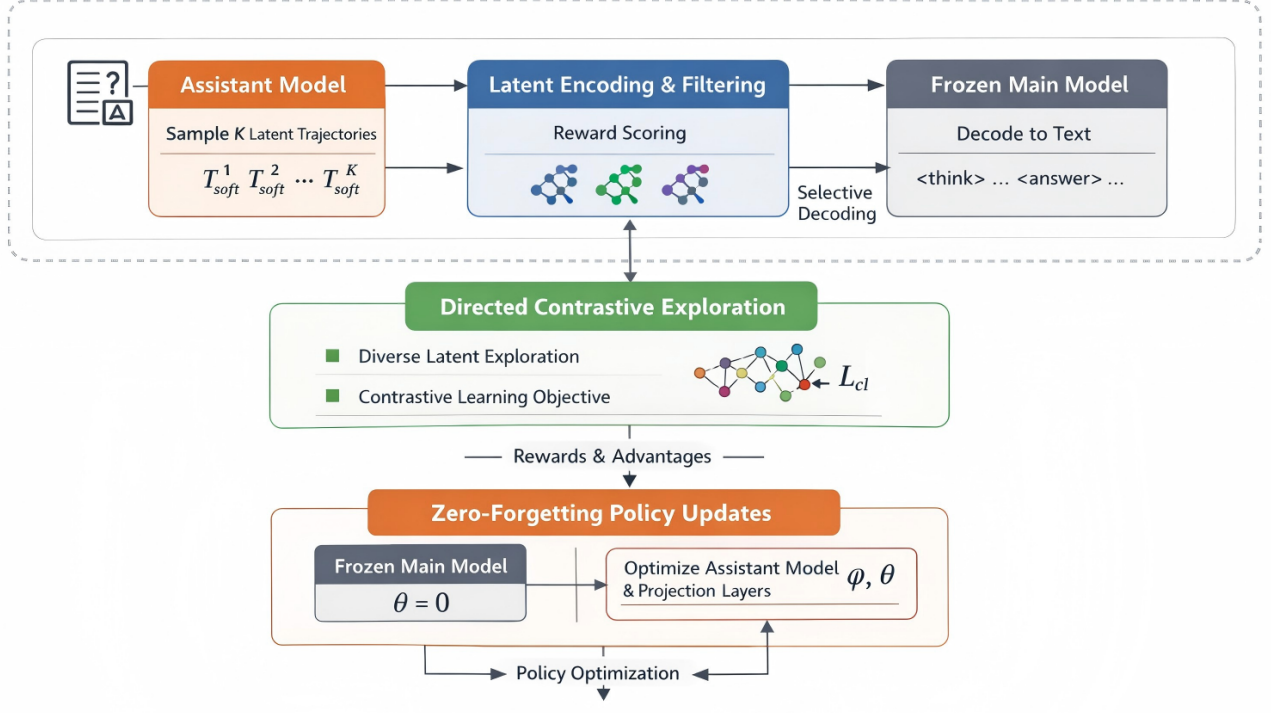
Assistant Model

Sample $K$ Latent Trajectories

$T_{soft}^{1}\ T_{soft}^{2} \cdots T_{soft}^{K}$

Latent Encoding & Filtering

Reward Scoring

Frozen Main Model

Decode to Text

<think> … <answer> …

Selective Decoding

Directed Contrastive Exploration

Diverse Latent Exploration

Contrastive Learning Objective

$L_{cl}$

Rewards & Advantages

Zero-Forgetting Policy Updates

Frozen Main Model

$\theta = 0$

Optimize Assistant Model & Projection Layers

$\varphi, \theta$

Policy Optimization